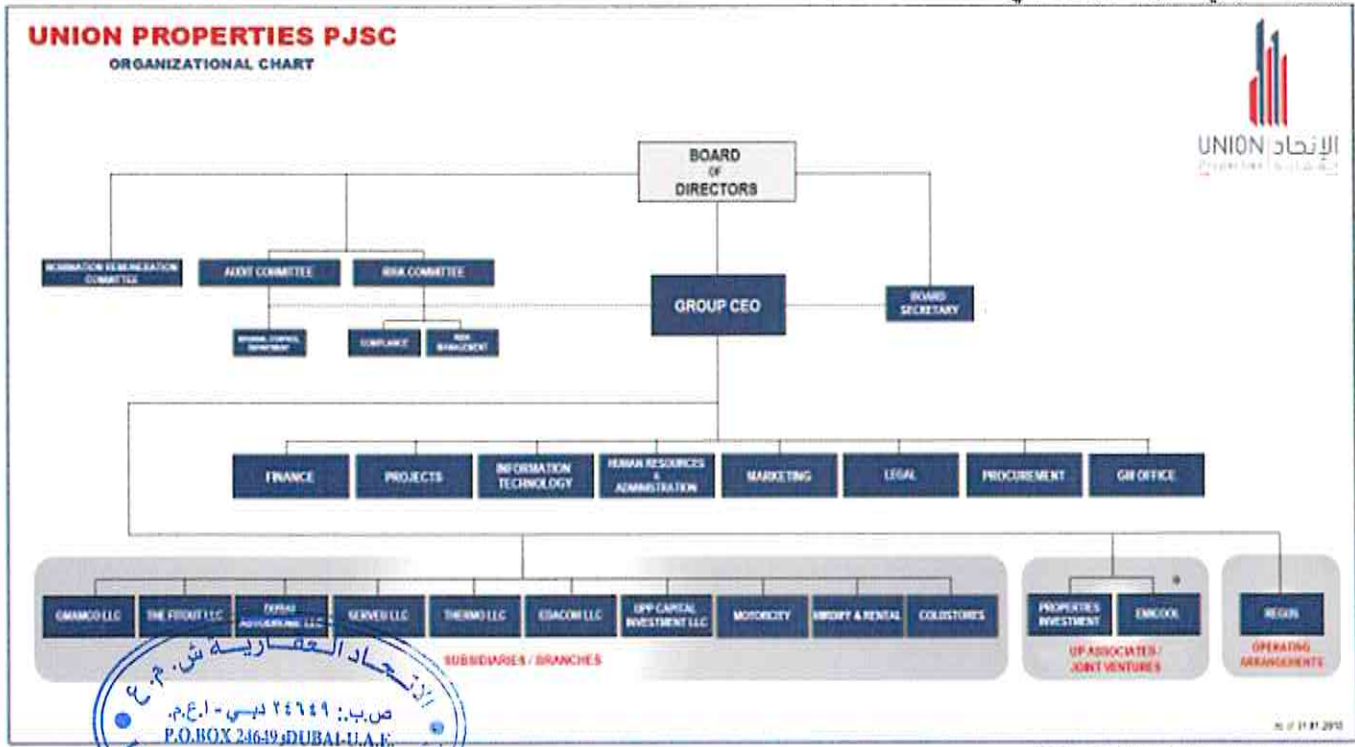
UNION PROPERTIES PJSC
ORGANIZATIONAL CHART

UNION الإتحاد

BOARD OF DIRECTORS

NOMINATION REMUNERATION COMMITTEE

AUDIT COMMITTEE

RISK COMMITTEE

GROUP CEO

BOARD SECRETARY

INTERNAL CONTROL DEPARTMENT

COMPLIANCE

RISK MANAGEMENT

FINANCE

PROJECTS

INFORMATION TECHNOLOGY

HUMAN RESOURCES & ADMINISTRATION

MARKETING

LEGAL

PROCUREMENT

GM OFFICE

GMAMCO LLC

THE FITOUT LLC

DUBAI AUTODROME LLC

SERVECO LLC

THERMO LLC

EDACOM LLC

UPP CAPITAL INVESTMENT LLC

MOTORCITY

MINDIFY & RENTAL

COLDSTORES

SUBSIDIARIES / BRANCHES

PROPERTIES INVESTMENT

EMICOOL

UP ASSOCIATES / JOINT VENTURES

REGUS

OPERATING ARRANGEMENTS

الإتحاد العقارية ش.م.ع
ص.ب.: ٢٤٦٤٩ دبي - إ.ع.م.
P.O.BOX 24649 DUBAI-U.A.E.

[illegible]